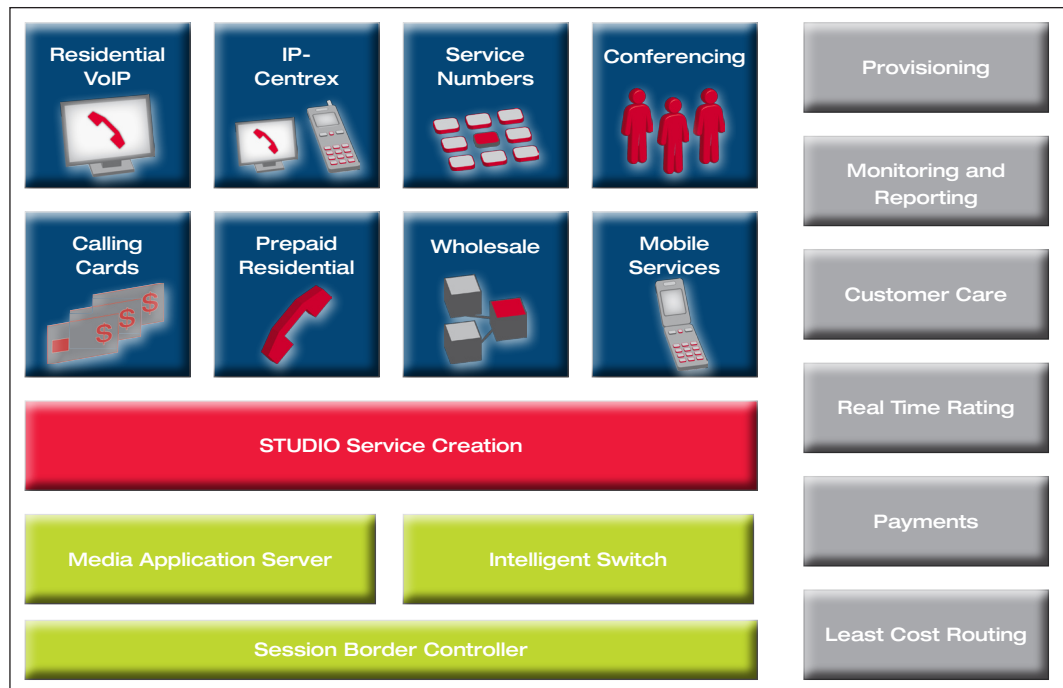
Residential VoIP

IP-Centrex

Service Numbers

Conferencing

Calling Cards

$ $ $

Prepaid Residential

Wholesale

Mobile Services

STUDIO Service Creation

Media Application Server

Intelligent Switch

Session Border Controller

Provisioning

Monitoring and Reporting

Customer Care

Real Time Rating

Payments

Least Cost Routing